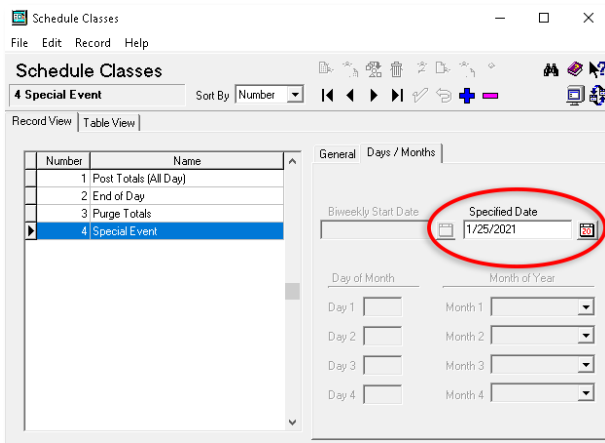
Schedule Classes

File Edit Record Help

Schedule Classes

4 Special Event

Sort By Number

Record View | Table View

| Number | Name |
|---|---|
| 1 | Post Totals (All Day) |
| 2 | End of Day |
| 3 | Purge Totals |
| 4 | Special Event |

General | Days / Months

Biweekly Start Date

Specified Date
1/25/2021

Day of Month
Day 1
Day 2
Day 3
Day 4

Month of Year
Month 1
Month 2
Month 3
Month 4